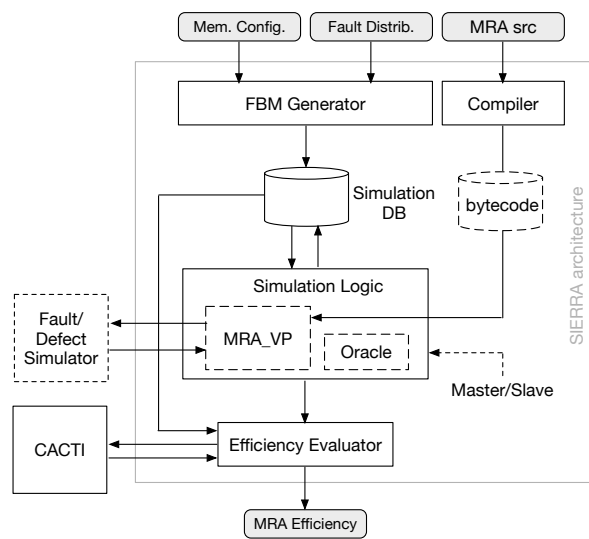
Mem. Config.

Fault Distrib.

MRA src

FBM Generator

Compiler

Simulation DB

bytecode

SIERRA architecture

Simulation Logic

Fault/ Defect Simulator

MRA_VP

Oracle

Master/Slave

CACTI

Efficiency Evaluator

MRA Efficiency